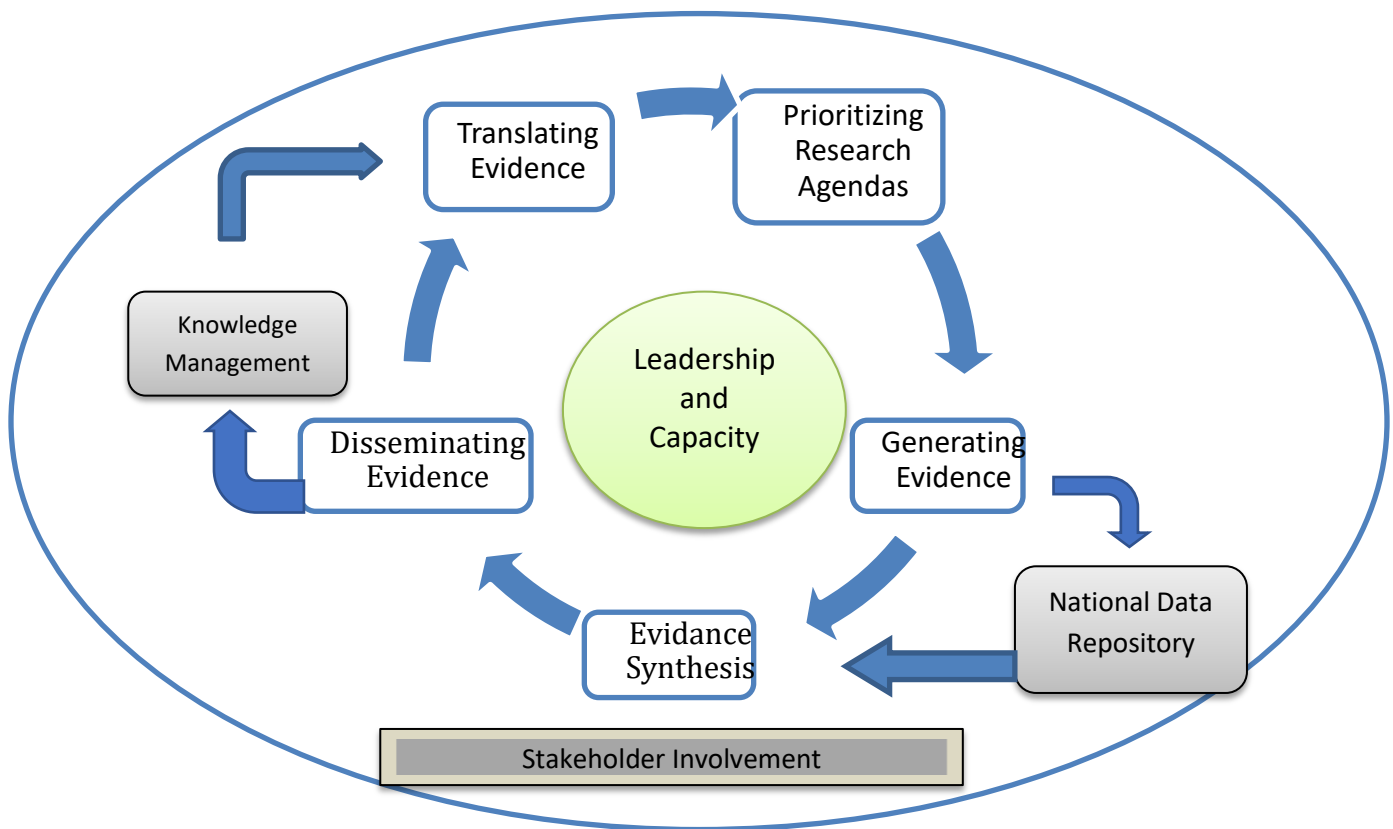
Translating Evidence

Prioritizing Research Agendas

Knowledge Management

Leadership and Capacity

Disseminating Evidence

Generating Evidence

National Data Repository

Evidance Synthesis

Stakeholder Involvement